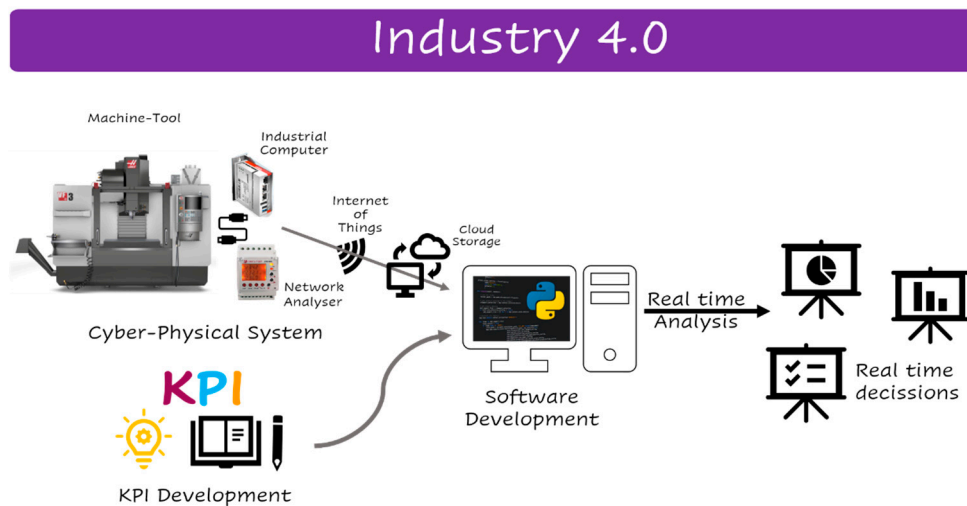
Industry 4.0

Machine-Tool

Industrial Computer

Internet of Things

Cloud Storage

Network Analyser

Cyber-Physical System

Real time Analysis

Real time decissions

Software Development

KPI

KPI Development